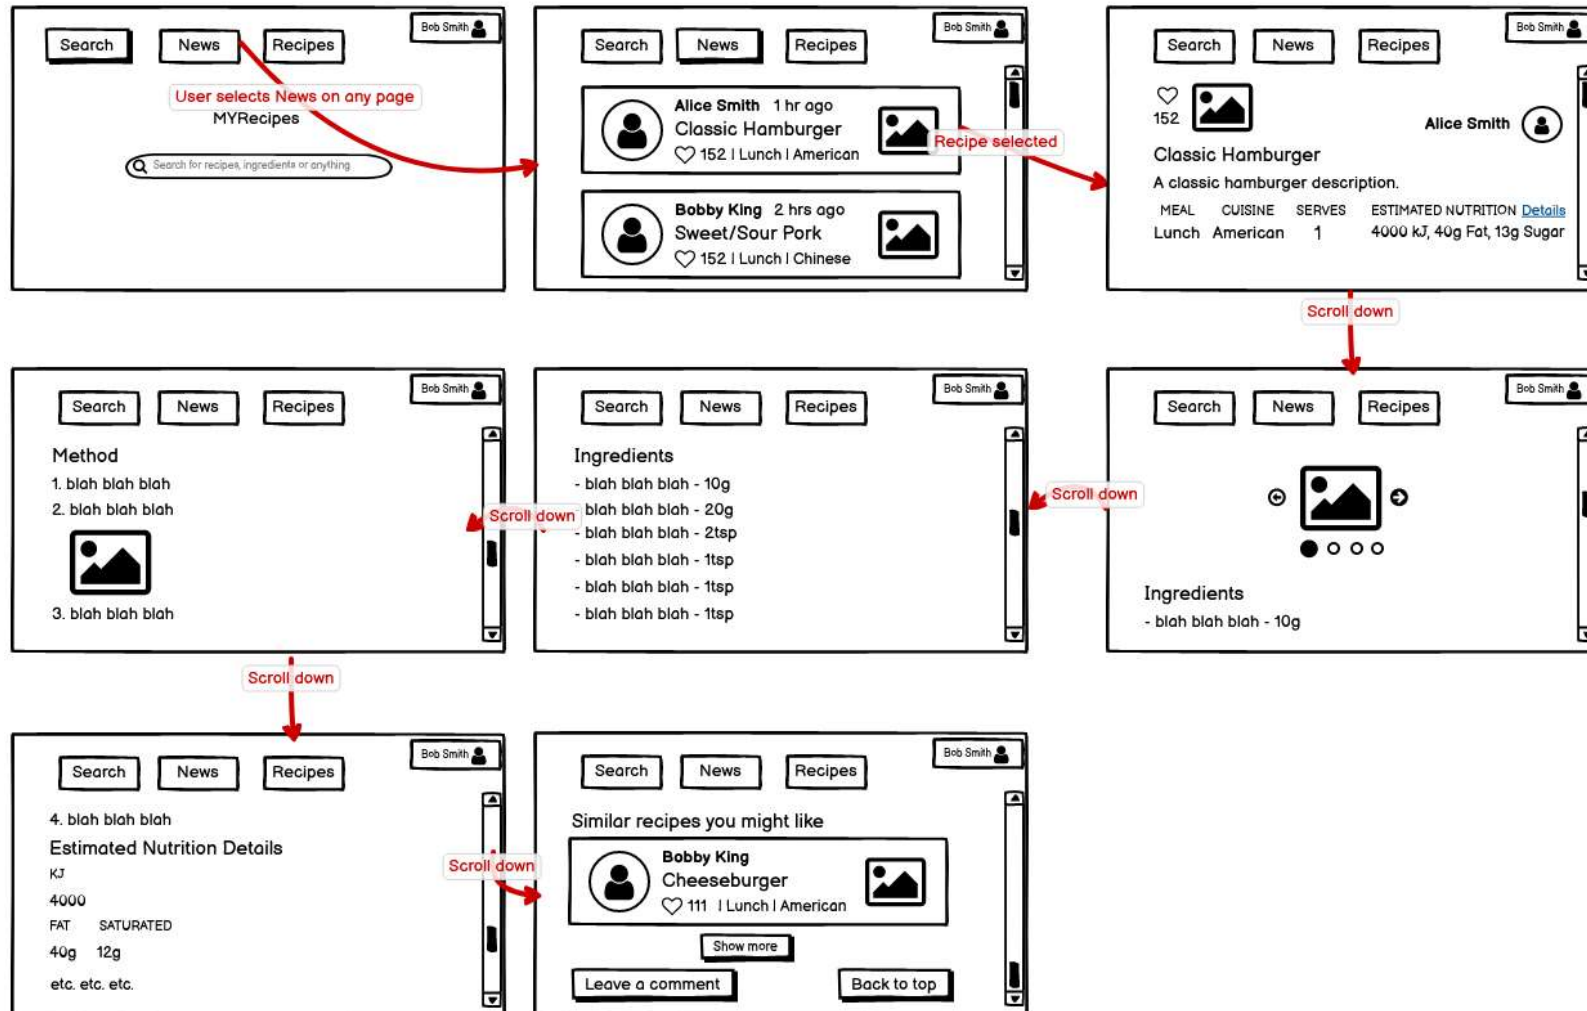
Search News Recipes Bob Smith

User selects News on any page

MYRecipes

Search for recipes, ingredients or anything

Search News Recipes Bob Smith

Alice Smith 1 hr ago
Classic Hamburger
152 | Lunch | American

Recipe selected

Bobby King 2 hrs ago
Sweet/Sour Pork
152 | Lunch | Chinese

Search News Recipes Bob Smith

152

Alice Smith

Classic Hamburger

A classic hamburger description.

| MEAL | CUISINE | SERVES | ESTIMATED NUTRITION Details |
|---|---|---|---|
| Lunch | American | 1 | 4000 kJ, 40g Fat, 13g Sugar |

Scroll down

Search News Recipes Bob Smith

Method

1. blah blah blah

2. blah blah blah

3. blah blah blah

Scroll down

Search News Recipes Bob Smith

Ingredients

- blah blah blah - 10g
- blah blah blah - 20g
- blah blah blah - 2tsp
- blah blah blah - 1tsp
- blah blah blah - 1tsp
- blah blah blah - 1tsp

Scroll down

Search News Recipes Bob Smith

Ingredients

- blah blah blah - 10g

Scroll down

Search News Recipes Bob Smith

4. blah blah blah

Estimated Nutrition Details

KJ

4000

FAT SATURATED

40g 12g

etc. etc. etc.

Scroll down

Search News Recipes Bob Smith

Similar recipes you might like

Bobby King
Cheeseburger
111 | Lunch | American

Show more

Leave a comment Back to top